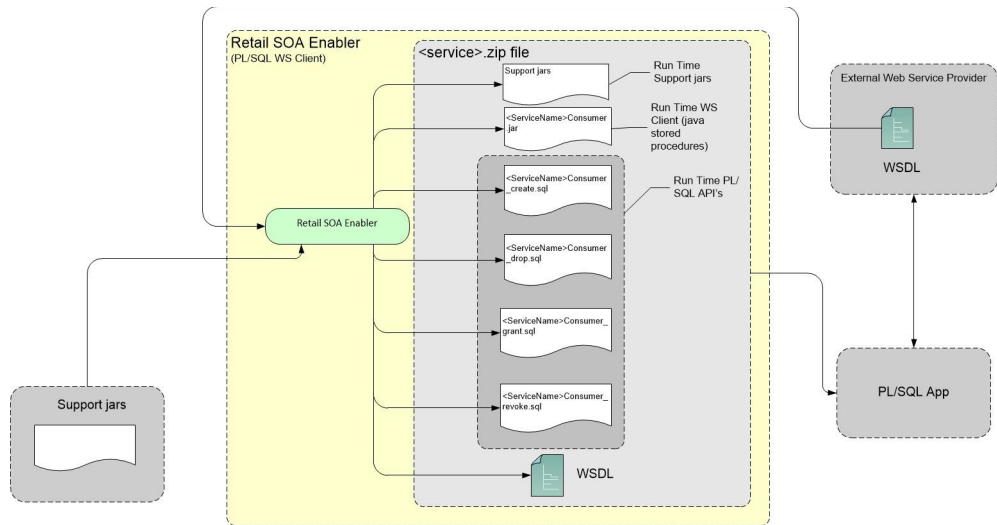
Retail SOA Enabler
(PL/SQL WS Client)

<service>.zip file

Support jars

Run Time Support jars

<ServiceName>Consumer.jar

Run Time WS Client (java stored procedures)

<ServiceName>Consumer_create.sql

Run Time PL/SQL API's

<ServiceName>Consumer_drop.sql

<ServiceName>Consumer_grant.sql

<ServiceName>Consumer_revoke.sql

WSDL

Retail SOA Enabler

Support jars

External Web Service Provider

WSDL

PL/SQL App